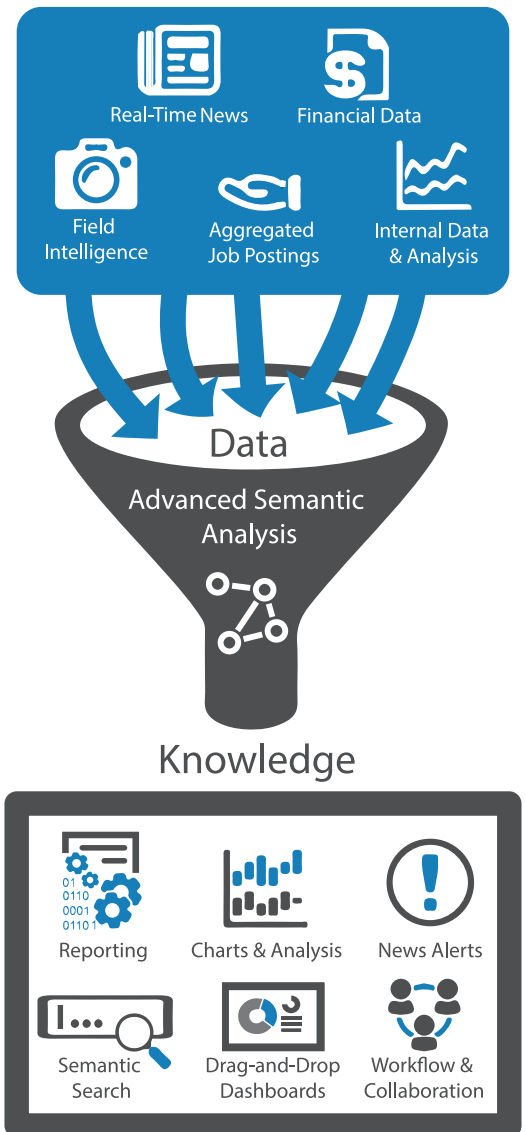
Real-Time News

Financial Data

Field Intelligence

Aggregated Job Postings

Internal Data & Analysis

Data

Advanced Semantic Analysis

Knowledge

01
0110
0001
01101

Reporting

Charts & Analysis

News Alerts

Semantic Search

Drag-and-Drop Dashboards

Workflow & Collaboration